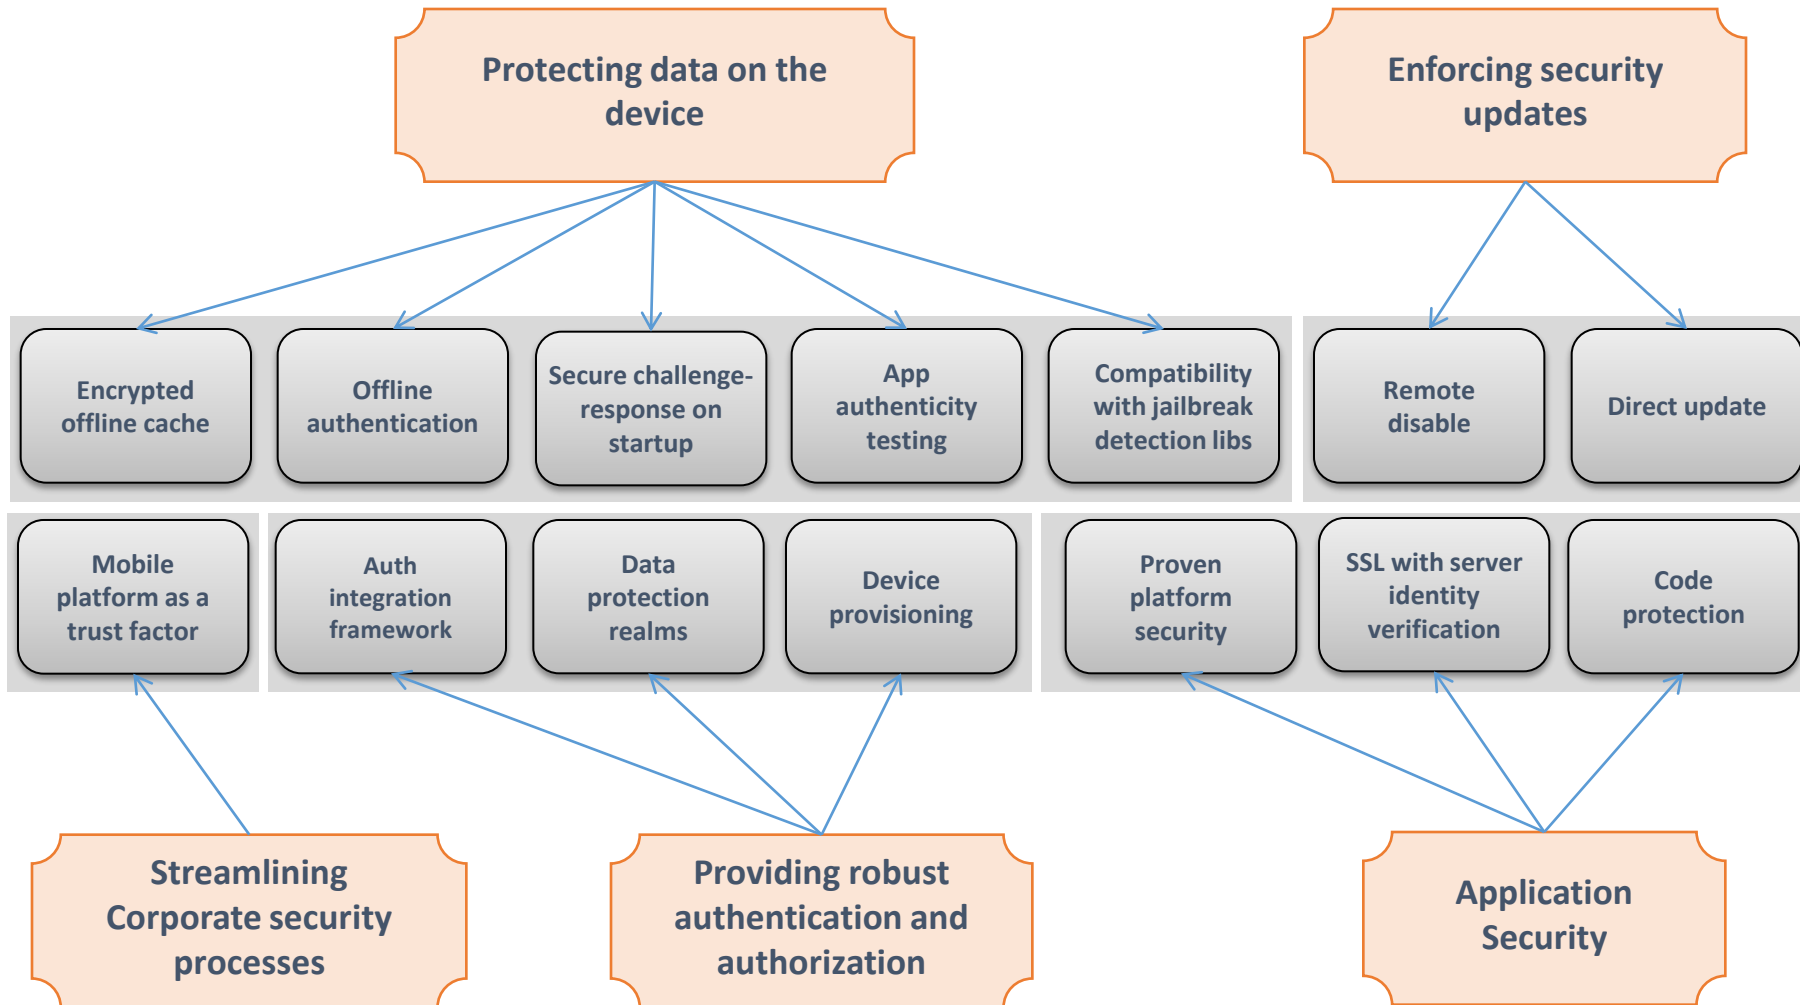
Protecting data on the device

Enforcing security updates

Encrypted offline cache

Offline authentication

Secure challenge-response on startup

App authenticity testing

Compatibility with jailbreak detection libs

Remote disable

Direct update

Mobile platform as a trust factor

Auth integration framework

Data protection realms

Device provisioning

Proven platform security

SSL with server identity verification

Code protection

Streamlining Corporate security processes

Providing robust authentication and authorization

Application Security